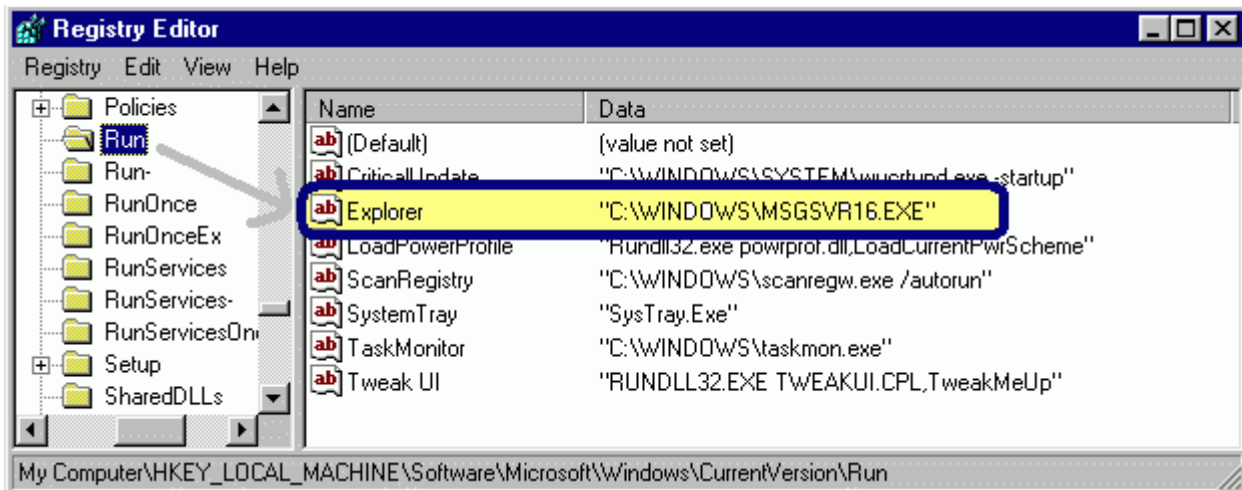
Registry Editor

Registry Edit View Help

Policies
Run
Run-
RunOnce
RunOnceEx
RunServices
RunServices-
RunServicesOn
Setup
SharedDLLs

| Name | Data |
|---|---|
| (Default) | (value not set) |
| CriticalUpdate | "C:\WINDOWS\SYSTEM\wucrtupd.exe -startup" |
| Explorer | "C:\WINDOWS\MSGSVR16.EXE" |
| LoadPowerProfile | "Rundll32.exe powrprof.dll,LoadCurrentPwrScheme" |
| ScanRegistry | "C:\WINDOWS\scanregw.exe /autorun" |
| SystemTray | "SysTray.Exe" |
| TaskMonitor | "C:\WINDOWS\taskmon.exe" |
| Tweak UI | "RUNDLL32.EXE TWEAKUI.CPL,TweakMeUp" |

My Computer\HKEY_LOCAL_MACHINE\Software\Microsoft\Windows\CurrentVersion\Run